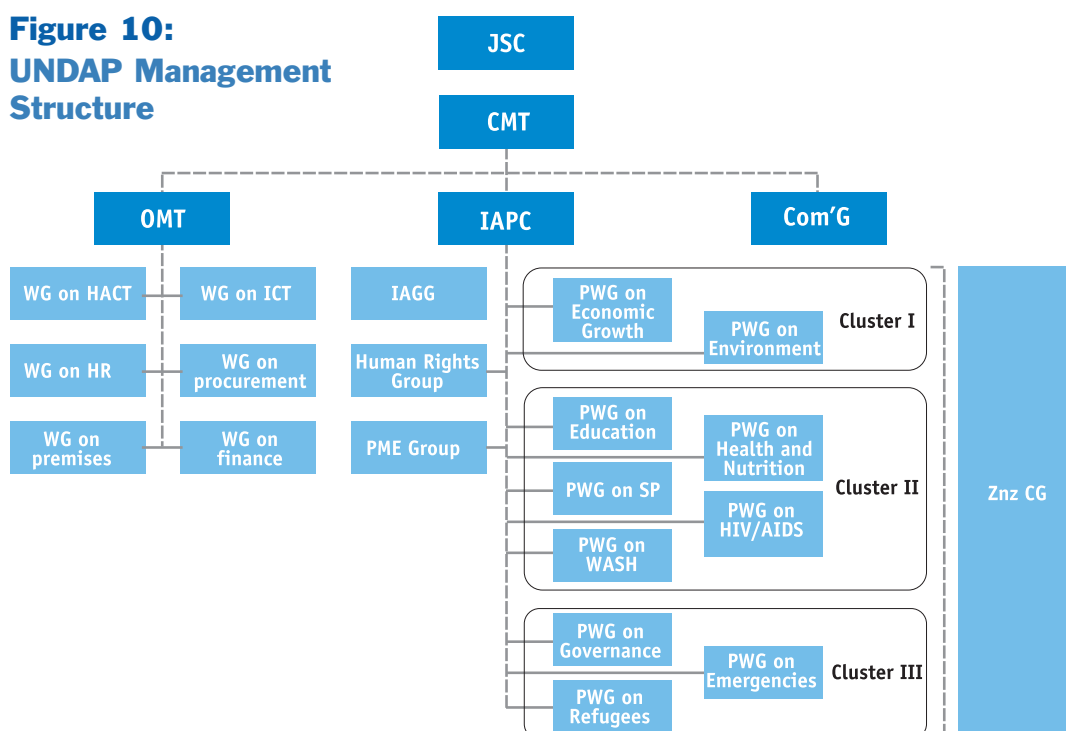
Figure 10:
UNDAP Management Structure

JSC

CMT

OMT

IAPC

Com'G

WG on HACT

WG on ICT

WG on HR

WG on procurement

WG on premises

WG on finance

IAGG

Human Rights Group

PME Group

PWG on Economic Growth

PWG on Environment

Cluster I

PWG on Education

PWG on Health and Nutrition

PWG on SP

PWG on HIV/AIDS

PWG on WASH

Cluster II

PWG on Governance

PWG on Emergencies

PWG on Refugees

Cluster III

Znz CG